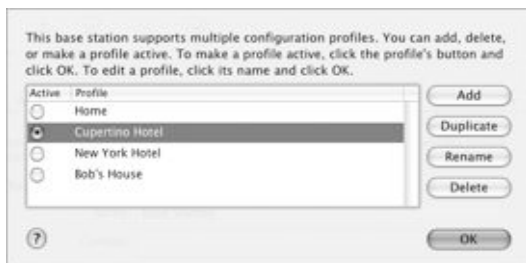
This base station supports multiple configuration profiles. You can add, delete, or make a profile active. To make a profile active, click the profile's button and click OK. To edit a profile, click its name and click OK.

| Active | Profile |
|---|---|
| ○ | Home |
| ◉ | Cupertino Hotel |
| ○ | New York Hotel |
| ○ | Bob's House |

Add

Duplicate

Rename

Delete

?

OK